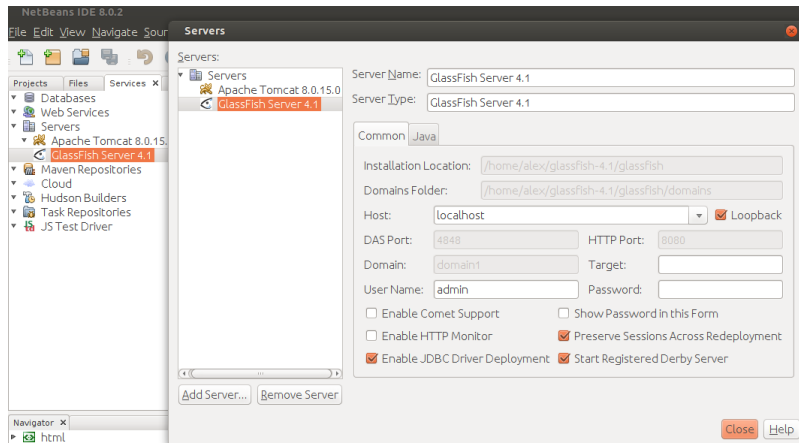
NetBeans IDE 8.0.2

File Edit View Navigate Sour

Projects Files Services ×

Databases
Web Services
Servers
Apache Tomcat 8.0.15.
GlassFish Server 4.1
Maven Repositories
Cloud
Hudson Builders
Task Repositories
JS Test Driver

Navigator ×
html

Servers

Servers:
Servers
Apache Tomcat 8.0.15.0
GlassFish Server 4.1

Add Server... Remove Server

Server Name: GlassFish Server 4.1
Server Type: GlassFish Server 4.1

Common Java

Installation Location: /home/alex/glassfish-4.1/glassfish
Domains Folder: /home/alex/glassfish-4.1/glassfish/domains
Host: localhost Loopback
DAS Port: 4848 HTTP Port: 8080
Domain: domain1 Target:
User Name: admin Password:
Enable Comet Support
Show Password in this Form
Enable HTTP Monitor
Preserve Sessions Across Redeployment
Enable JDBC Driver Deployment
Start Registered Derby Server

Close Help